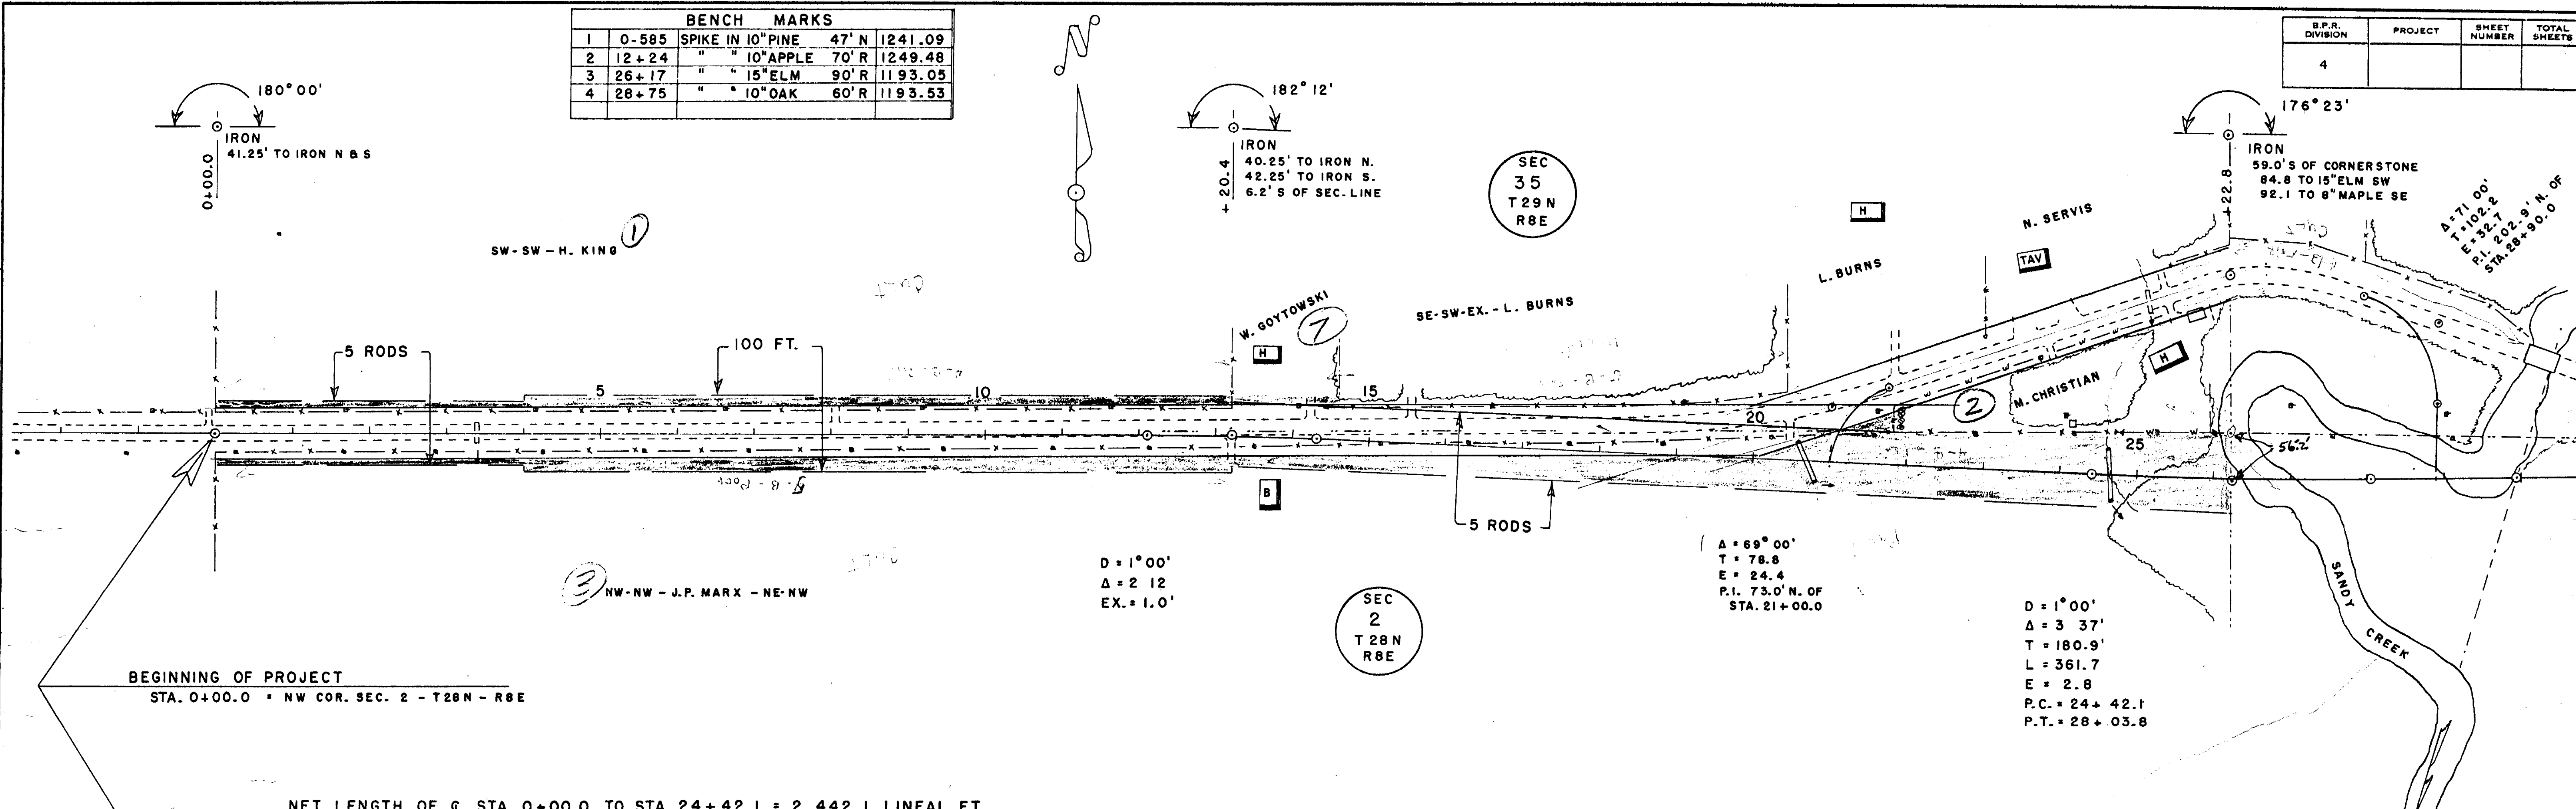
| BENCH MARKS | | | | |
|---|---|---|---|---|
| 1 | 0-585 | SPIKE IN 10" PINE | 47' N | 1241.09 |
| 2 | 12+24 | " " 10" APPLE | 70' R | 1249.48 |
| 3 | 26+17 | " " 15" ELM | 90' R | 1193.05 |
| 4 | 28+75 | " " 10" OAK | 60' R | 1193.53 |

| B.P.R. DIVISION | PROJECT | SHEET NUMBER | TOTAL SHEETS |
|---|---|---|---|
| 4 | | | |

180° 00'
IRON
41.25' TO IRON N & S
0+00.0

182° 12'
IRON
40.25' TO IRON N.
42.25' TO IRON S.
6.2' S OF SEC. LINE
+20.4

SEC 35 T29N R8E

176° 23'
IRON
59.0' S OF CORNERSTONE
84.8 TO 15" ELM SW
92.1 TO 8" MAPLE SE
+22.8

Δ = 71 00'
T = 102.2
E = 32.7
P.I. 202.9' N. OF
STA. 28+90.0

SW-SW-H. KING 1

H
N. SERVIS
TAV
L. BURNS
W. GOYTOWSKI 7
H
SE-SW-EX.-L. BURNS

5 RODS
100 FT.
5
10
15
20
25
M. CHRISTIAN
H
2
56.2

B

5 RODS

D = 1° 00'
Δ = 2 12
EX. = 1.0'

Δ = 69° 00'
T = 79.8
E = 24.4
P.I. 73.0' N. OF
STA. 21+00.0

3 NW-NW-J.P. MARX-NE-NW

SEC 2 T28N R8E

D = 1° 00'
Δ = 3 37'
T = 180.9'
L = 361.7
E = 2.8
P.C. = 24+42.1
P.T. = 28+03.8

SANDY CREEK

BEGINNING OF PROJECT
STA. 0+00.0 = NW COR. SEC. 2 - T28N - R8E

NET LENGTH OF ℄ STA. 0+00.0 TO STA. 24+42.1 = 2,442.1 LINEAL FT.